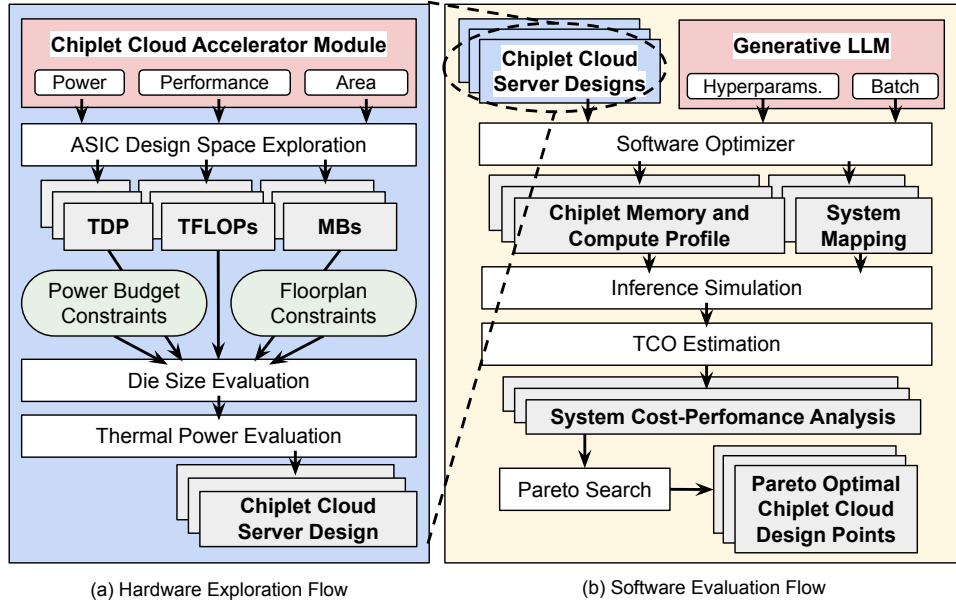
Chiplet Cloud Accelerator Module

Power

Performance

Area

ASIC Design Space Exploration

TDP

TFLOPs

MBs

Power Budget Constraints

Floorplan Constraints

Die Size Evaluation

Thermal Power Evaluation

Chiplet Cloud Server Design

Chiplet Cloud Server Designs

Generative LLM

Hyperparams.

Batch

Software Optimizer

Chiplet Memory and Compute Profile

System Mapping

Inference Simulation

TCO Estimation

System Cost-Perfomance Analysis

Pareto Search

Pareto Optimal Chiplet Cloud Design Points

(a) Hardware Exploration Flow

(b) Software Evaluation Flow